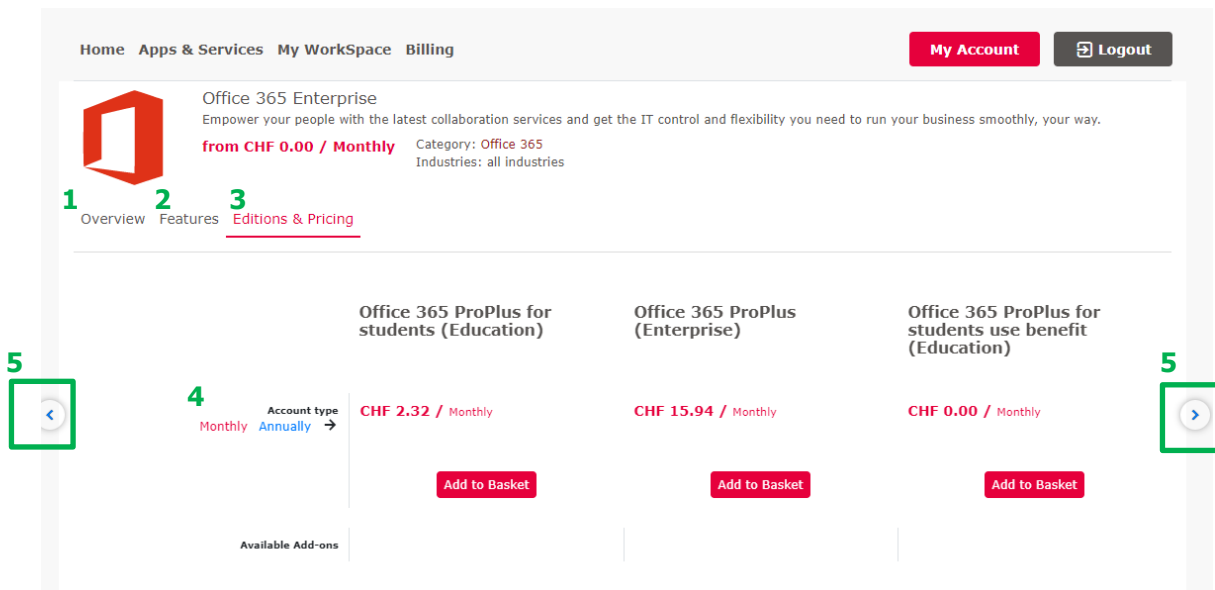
Home Apps & Services My WorkSpace Billing

My Account

Logout

Office 365 Enterprise

Empower your people with the latest collaboration services and get the IT control and flexibility you need to run your business smoothly, your way.

from CHF 0.00 / Monthly

Category: Office 365
Industries: all industries

1 Overview 2 Features 3 Editions & Pricing

Office 365 ProPlus for students (Education)

Office 365 ProPlus (Enterprise)

Office 365 ProPlus for students use benefit (Education)

5

4

Account type
Monthly Annually →

CHF 2.32 / Monthly

CHF 15.94 / Monthly

CHF 0.00 / Monthly

5

Add to Basket

Add to Basket

Add to Basket

Available Add-ons